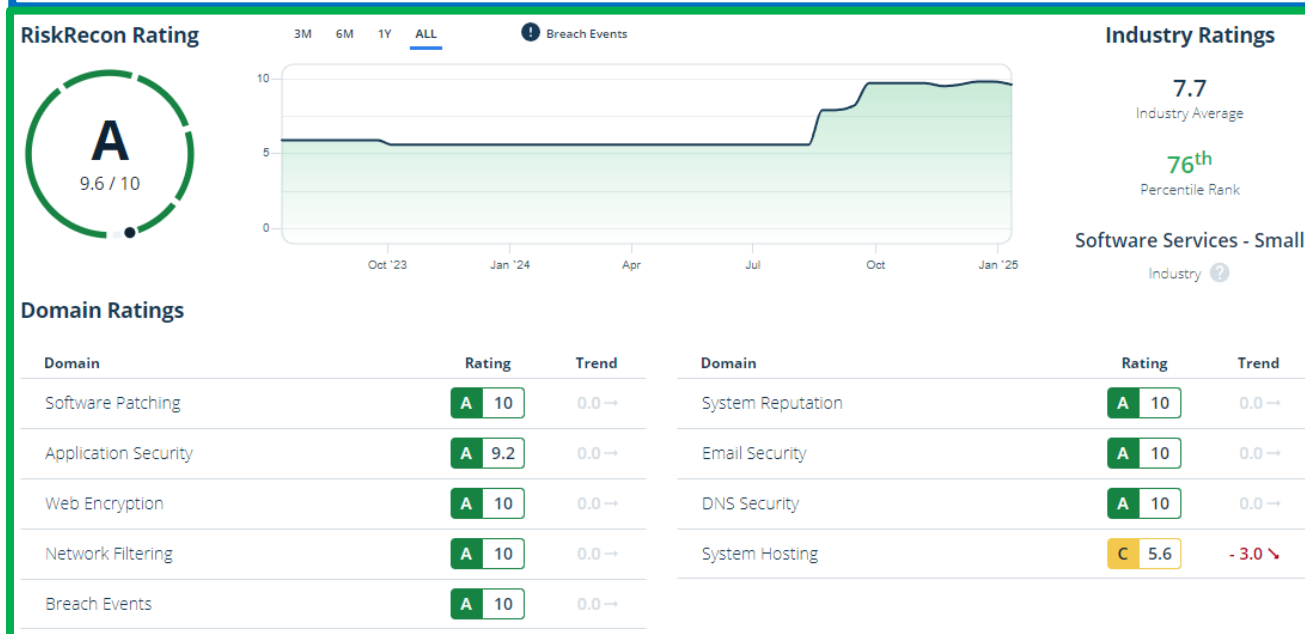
RiskRecon Rating

A
9.6 / 10

3M 6M 1Y ALL

Breach Events

10
5
0

Oct '23 Jan '24 Apr Jul Oct Jan '25

Industry Ratings

7.7
Industry Average

76th
Percentile Rank

Software Services - Small
Industry

Domain Ratings

| Domain | Rating | Trend |
|---|---|---|
| Software Patching | A 10 | 0.0 → |
| Application Security | A 9.2 | 0.0 → |
| Web Encryption | A 10 | 0.0 → |
| Network Filtering | A 10 | 0.0 → |
| Breach Events | A 10 | 0.0 → |

| Domain | Rating | Trend |
|---|---|---|
| System Reputation | A 10 | 0.0 → |
| Email Security | A 10 | 0.0 → |
| DNS Security | A 10 | 0.0 → |
| System Hosting | C 5.6 | - 3.0 ↘ |